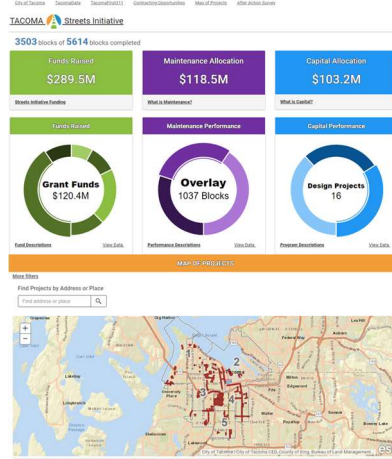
City of Tacoma TacomaData TacomaFirst311 Contracting Opportunities Map of Projects After Action Survey

TACOMA Streets Initiative

3503 blocks of 5614 blocks completed

Funds Raised
$289.5M
Streets Initiative Funding

Maintenance Allocation
$118.5M
What is Maintenance?

Capital Allocation
$103.2M
What is Capital?

Funds Raised
Grant Funds
$120.4M
Fund Descriptions View Data

Maintenance Performance
Overlay
1037 Blocks
Performance Descriptions View Data

Capital Performance
Design Projects
16
Program Descriptions View Data

MAP OF PROJECTS

More filters

Find Projects by Address or Place

Find address or place

+
−

Gig Harbor
Lakewood
University Place
Fife
Federal Way
Milton
Edgewood
Puyallup
2
3
4
5

City of Tacoma GIS | City of Tacoma GIS, County of King, Bureau of Land Management